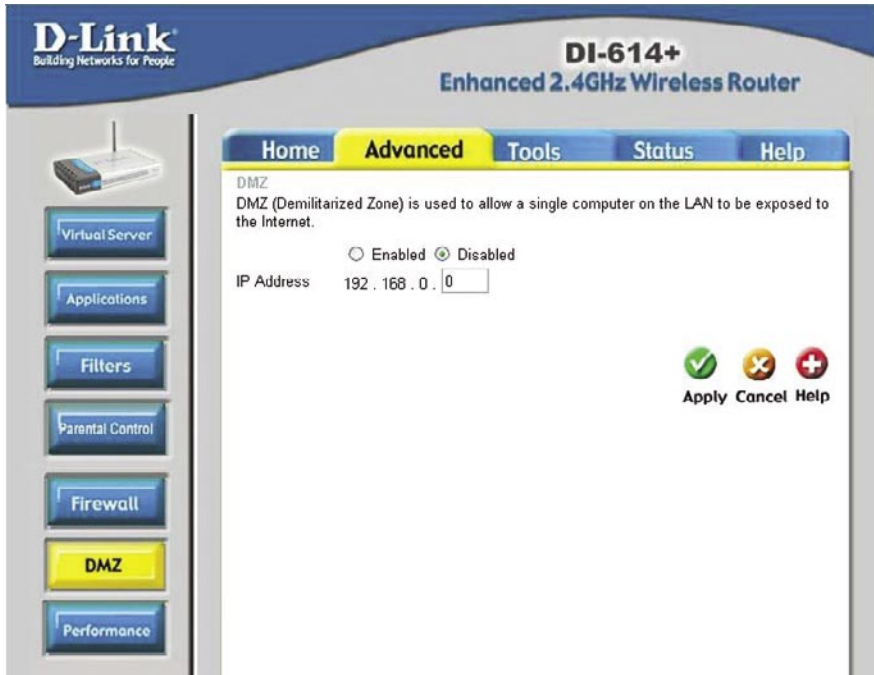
D-Link
Building Networks for People

DI-614+
Enhanced 2.4GHz Wireless Router

Home
Advanced
Tools
Status
Help

Virtual Server
Applications
Filters
Parental Control
Firewall
DMZ
Performance

DMZ
DMZ (Demilitarized Zone) is used to allow a single computer on the LAN to be exposed to the Internet.

○ Enabled ⊙ Disabled

IP Address 192 . 168 . 0 . 0

Apply Cancel Help